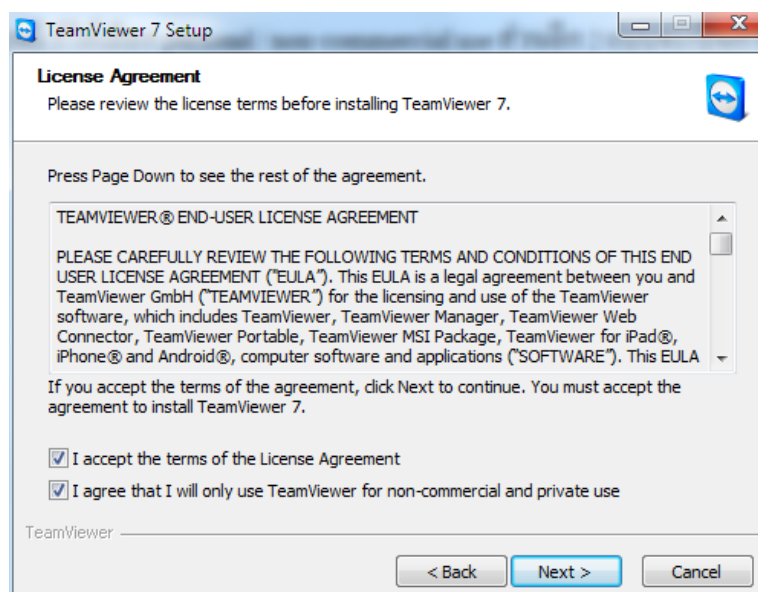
TeamViewer 7 Setup

License Agreement
Please review the license terms before installing TeamViewer 7.

Press Page Down to see the rest of the agreement.

TEAMVIEWER® END-USER LICENSE AGREEMENT

PLEASE CAREFULLY REVIEW THE FOLLOWING TERMS AND CONDITIONS OF THIS END USER LICENSE AGREEMENT ("EULA"). This EULA is a legal agreement between you and TeamViewer GmbH ("TEAMVIEWER") for the licensing and use of the TeamViewer software, which includes TeamViewer, TeamViewer Manager, TeamViewer Web Connector, TeamViewer Portable, TeamViewer MSI Package, TeamViewer for iPad®, iPhone® and Android®, computer software and applications ("SOFTWARE"). This EULA

If you accept the terms of the agreement, click Next to continue. You must accept the agreement to install TeamViewer 7.

I accept the terms of the License Agreement

I agree that I will only use TeamViewer for non-commercial and private use

TeamViewer

< Back
Next >
Cancel